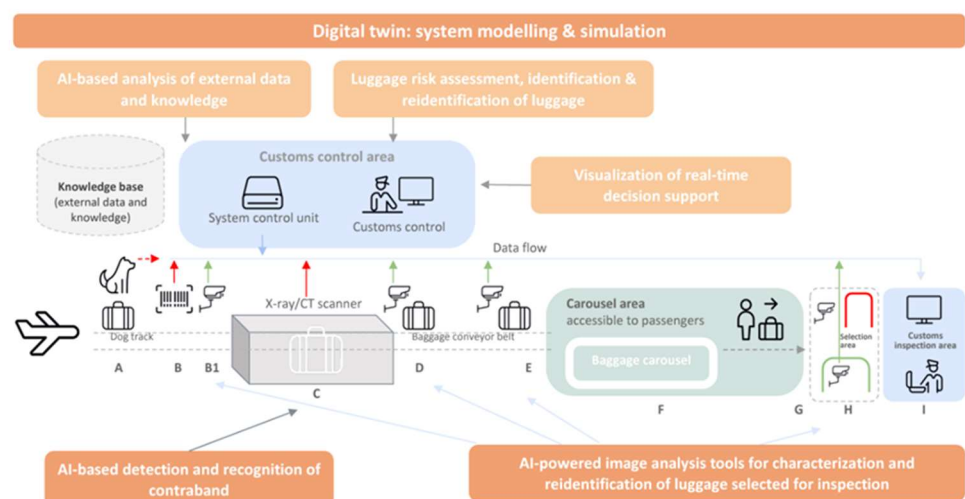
Digital twin: system modelling & simulation

AI-based analysis of external data and knowledge

Luggage risk assessment, identification & reidentification of luggage

Knowledge base (external data and knowledge)

Customs control area

System control unit

Customs control

Visualization of real-time decision support

Data flow

X-ray/CT scanner

Dog track

Baggage conveyor belt

Carousel area accessible to passengers

Baggage carousel

Selection area

Customs inspection area

A B B1 C D E F G H I

AI-based detection and recognition of contraband

AI-powered image analysis tools for characterization and reidentification of luggage selected for inspection